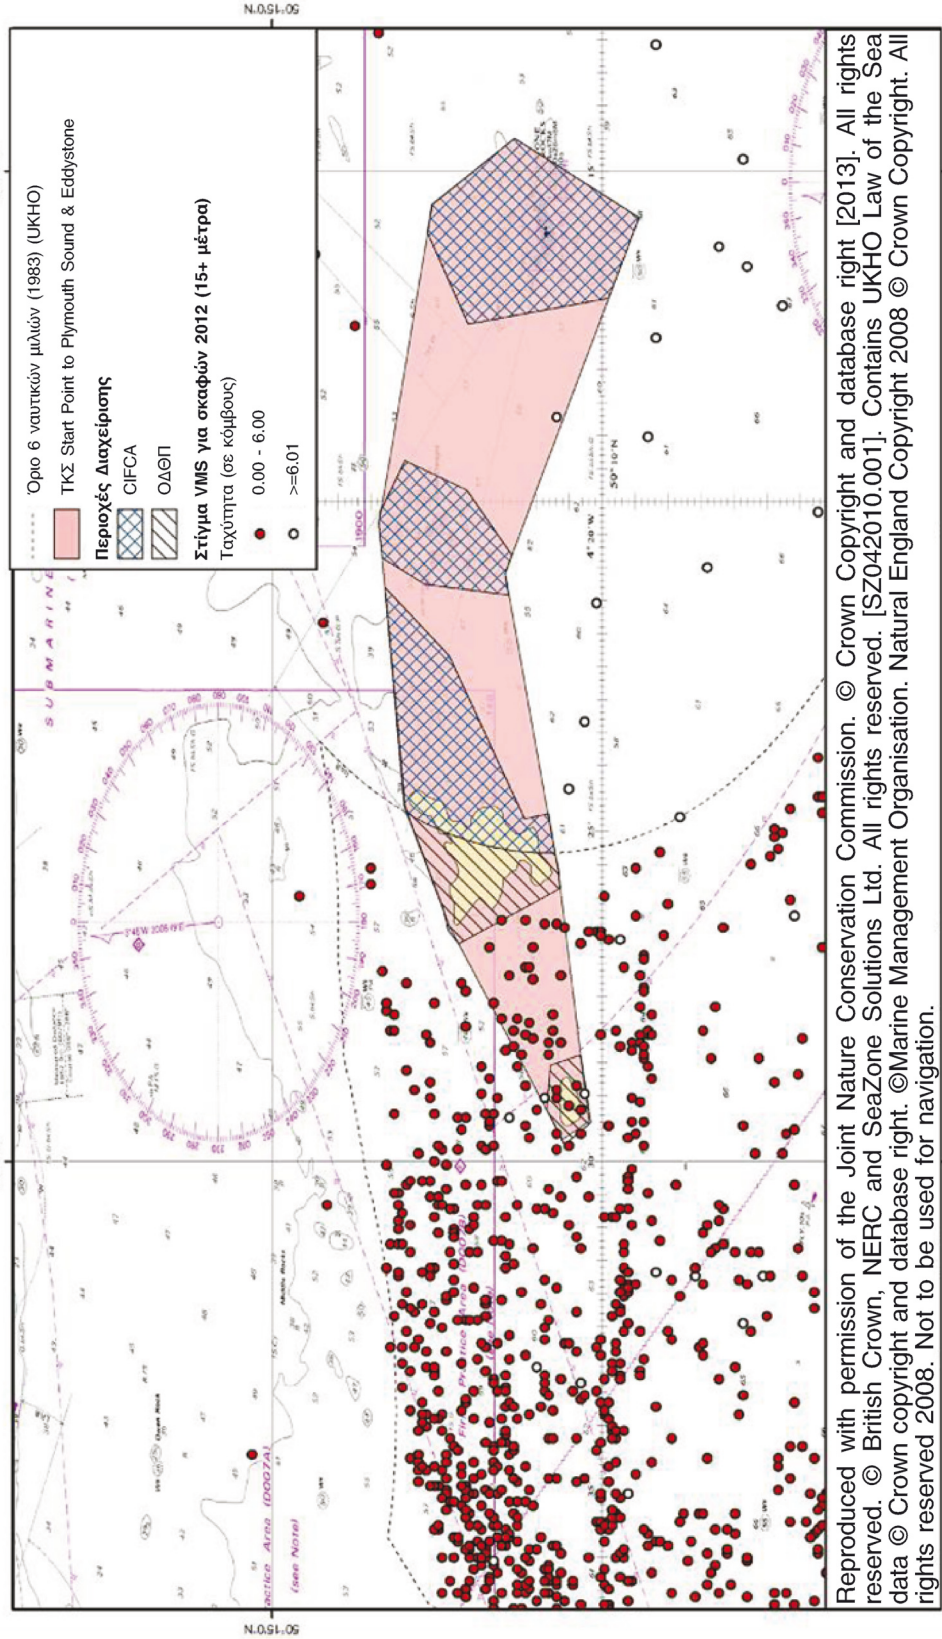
50°15'N

Όριο 6 ναυτικών μιλίων (1983) (UKHO)

ΤΚΣ Start Point to Plymouth Sound & Eddystone

Περιοχές Διαχείρισης

CIFCA

ΟΔΘΠ

Στίγμα VMS για σκαφών 2012 (15+ μέτρα)

Ταχύτητα (σε κόμβους)

0.00 - 6.00

>=6.01

4°30'W

50°10'N

Practice Area (D007A)

(See Note)

50°15'N

Reproduced with permission of the Joint Nature Conservation Commission. © Crown Copyright and database right [2013]. All rights reserved. © British Crown, NERC and SeaZone Solutions Ltd. All rights reserved. [SZ042010.001]. Contains UKHO Law of the Sea data © Crown copyright and database right. ©Marine Management Organisation. Natural England Copyright 2008 © Crown Copyright. All rights reserved 2008. Not to be used for navigation.